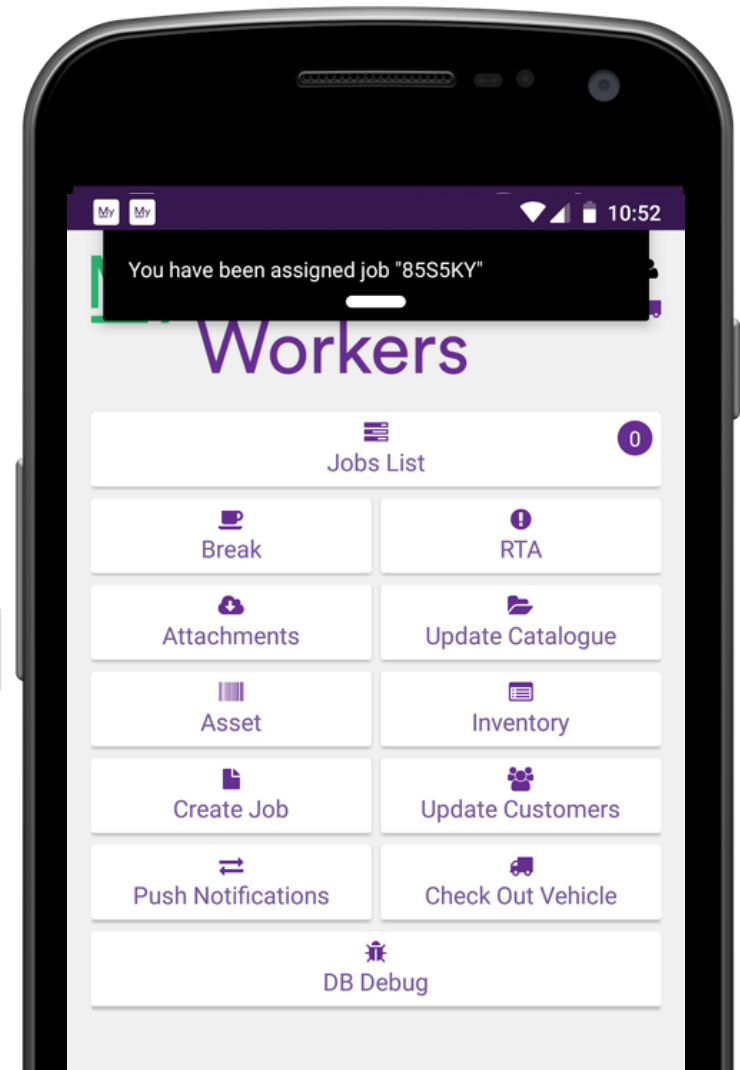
My My

10:52

You have been assigned job "85S5KY"

Workers

Jobs List

0

Break

RTA

Attachments

Update Catalogue

Asset

Inventory

Create Job

Update Customers

Push Notifications

Check Out Vehicle

DB Debug